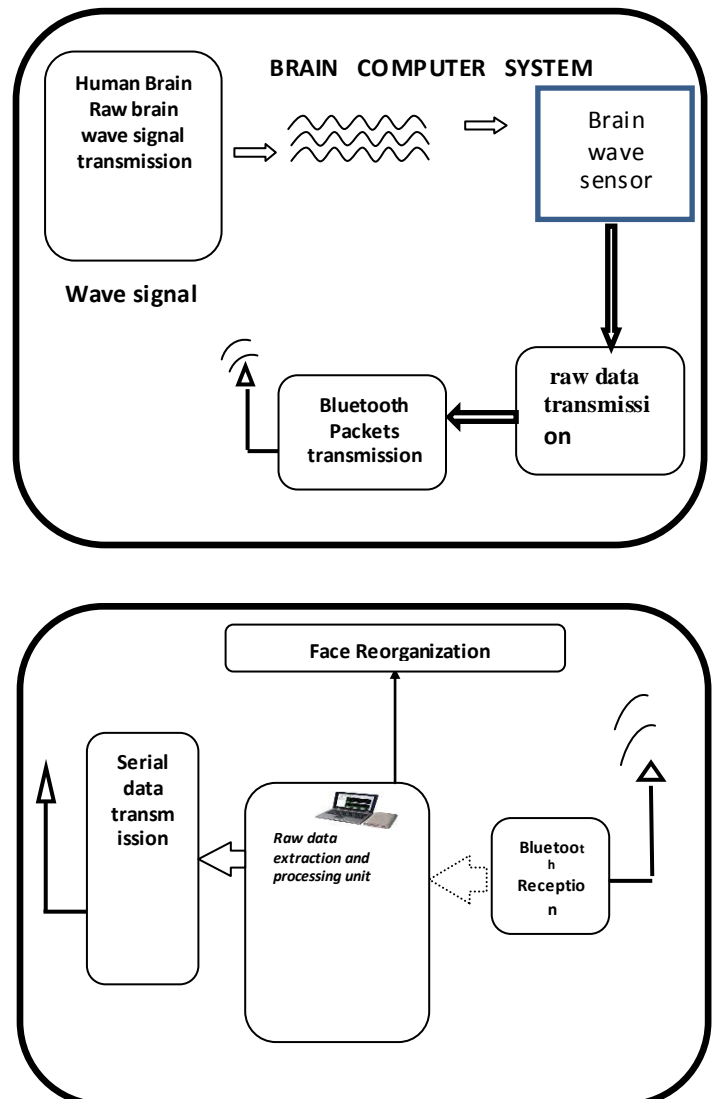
BRAIN COMPUTER SYSTEM

Human Brain Raw brain wave signal transmission

Brain wave sensor

Wave signal

raw data transmission

Bluetooth Packets transmission

Face Reorganization

Serial data transmission

Raw data extraction and processing unit

Bluetooth Reception